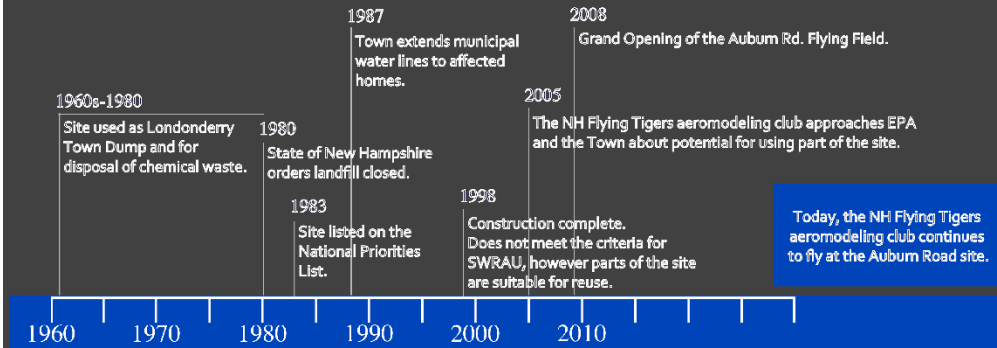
1960s-1980
Site used as Londonderry Town Dump and for disposal of chemical waste.

1980
State of New Hampshire orders landfill closed.

1983
Site listed on the National Priorities List.

1987
Town extends municipal water lines to affected homes.

1998
Construction complete. Does not meet the criteria for SWRAU, however parts of the site are suitable for reuse.

2005
The NH Flying Tigers aeromodeling club approaches EPA and the Town about potential for using part of the site.

2008
Grand Opening of the Auburn Rd. Flying Field.

Today, the NH Flying Tigers aeromodeling club continues to fly at the Auburn Road site.

1960 1970 1980 1990 2000 2010